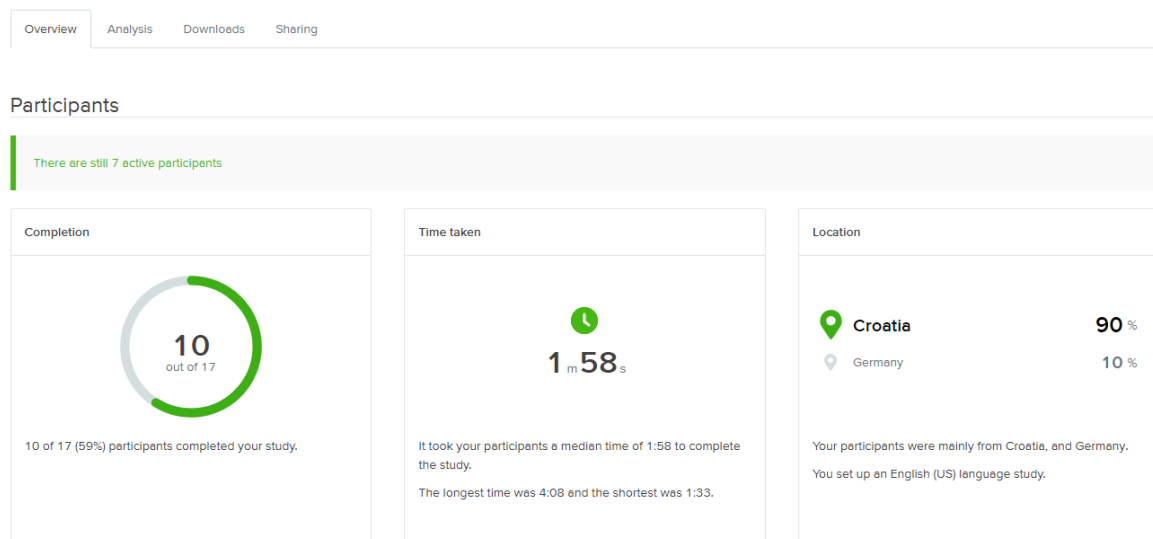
Overview Analysis Downloads Sharing

Participants

There are still 7 active participants

Completion

10
out of 17

10 of 17 (59%) participants completed your study.

Time taken

1 m 58 s

It took your participants a median time of 1:58 to complete the study.

The longest time was 4:08 and the shortest was 1:33.

Location

Croatia 90 %

Germany 10 %

Your participants were mainly from Croatia, and Germany.

You set up an English (US) language study.